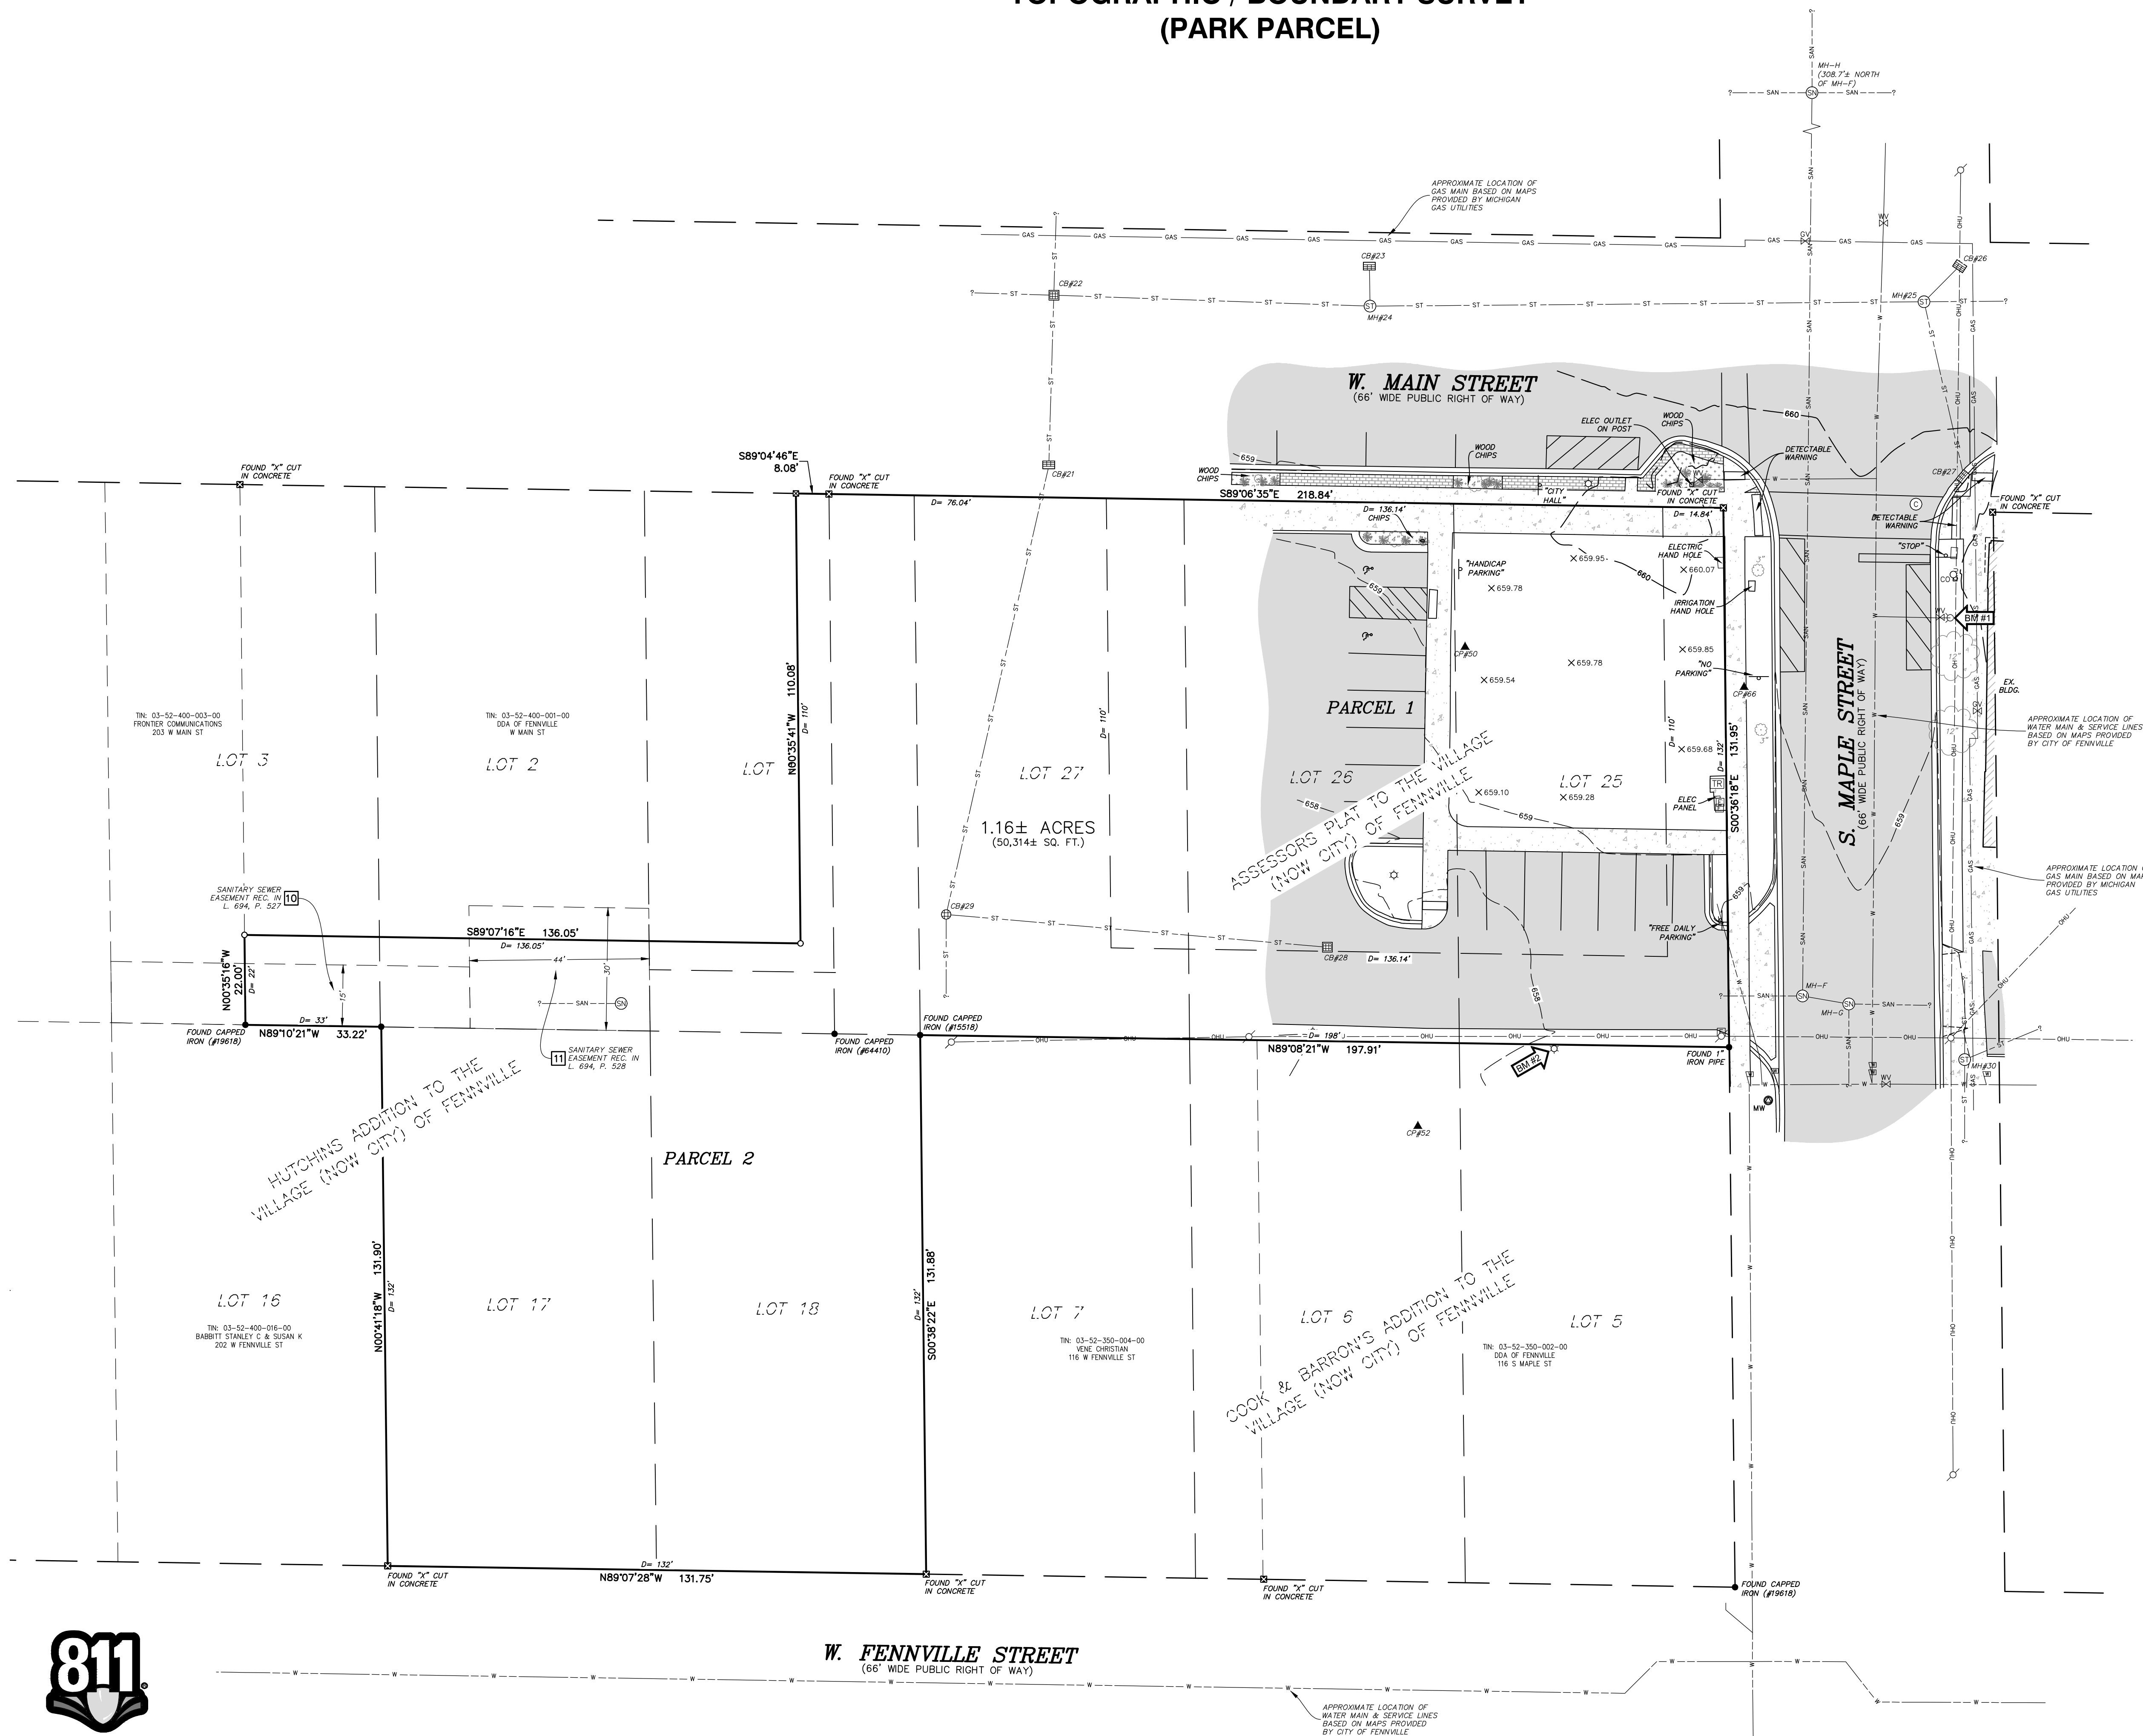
TOPOGRAPHIC / BOUNDARY SURVEY
(PARK PARCEL)

MH-H (308.7'± NORTH OF MH-F)

APPROXIMATE LOCATION OF GAS MAIN BASED ON MAPS PROVIDED BY MICHIGAN GAS UTILITIES

CB#23
CB#22
MH#24
MH#25
CB#26
CB#27
CB#21

W. MAIN STREET
(66' WIDE PUBLIC RIGHT OF WAY)

ELEC OUTLET ON POST
WOOD CHIPS
WOOD CHIPS
WOOD CHIPS
DETECTABLE WARNING
DETECTABLE WARNING
"CITY HALL"
FOUND "X" CUT IN CONCRETE
FOUND "X" CUT IN CONCRETE
FOUND "X" CUT IN CONCRETE
FOUND "X" CUT IN CONCRETE

S89°04'46"E 8.08'
D= 76.04'
S89°06'35"E 218.84'
D= 136.14' CHIPS
D= 14.84'
"STOP"
"HANDICAP PARKING"
ELECTRIC HAND HOLE
IRRIGATION HAND HOLE
"NO PARKING"
ELEC PANEL
"FREE DAILY PARKING"
BM #1
BM #2
CP#50
CP#66
CP#52
EX. BLDG.

659.95
660.07
659.78
659.78
659.54
659.85
659.68
659.10
659.28

PARCEL 1
1.16± ACRES
(50,314± SQ. FT.)

TIN: 03-52-400-003-00
FRONTIER COMMUNICATIONS
203 W MAIN ST

TIN: 03-52-400-001-00
DDA OF FENNVILLE
W MAIN ST

LOT 3
LOT 2
LOT
LOT 27
LOT 26
LOT 25

N00°35'41"W 110.08'
D= 110'
D= 110'
D= 110'
S00°36'18"E 131.95'
D= 132'

S. MAPLE STREET
(66' WIDE PUBLIC RIGHT OF WAY)

APPROXIMATE LOCATION OF WATER MAIN & SERVICE LINES BASED ON MAPS PROVIDED BY CITY OF FENNVILLE

ASSESSORS PLAT TO THE VILLAGE (NOW CITY) OF FENNVILLE

APPROXIMATE LOCATION OF GAS MAIN BASED ON MAPS PROVIDED BY MICHIGAN GAS UTILITIES

SANITARY SEWER EASEMENT REC. IN L. 694, P. 527 10
SANITARY SEWER EASEMENT REC. IN L. 694, P. 528 11

S89°07'16"E 136.05'
D= 136.05'
44'
30'
15'
N00°35'16"W 22.00'
D= 22'
D= 33'
N89°10'21"W 33.22'
FOUND CAPPED IRON (#19618)
FOUND CAPPED IRON (#64410)
FOUND CAPPED IRON (#15518)
CB#29
CB#28
D= 136.14'
D= 198'
N89°08'21"W 197.91'
FOUND 1" IRON PIPE
MH-F
MH-G
MH#30
MW

HUTCHINS ADDITION TO THE VILLAGE (NOW CITY) OF FENNVILLE

PARCEL 2

LOT 16
TIN: 03-52-400-016-00
BABBITT STANLEY C & SUSAN K
202 W FENNVILLE ST

LOT 17
LOT 18
LOT 7
TIN: 03-52-350-004-00
VENE CHRISTIAN
116 W FENNVILLE ST
LOT 6
LOT 5
TIN: 03-52-350-002-00
DDA OF FENNVILLE
116 S MAPLE ST

N00°41'18"W 131.90'
D= 132'
S00°38'22"E 131.88'
D= 132'

COOK & BARRON'S ADDITION TO THE VILLAGE (NOW CITY) OF FENNVILLE

FOUND "X" CUT IN CONCRETE
D= 132'
N89°07'28"W 131.75'
FOUND "X" CUT IN CONCRETE
FOUND "X" CUT IN CONCRETE
FOUND CAPPED IRON (#19618)

W. FENNVILLE STREET
(66' WIDE PUBLIC RIGHT OF WAY)

APPROXIMATE LOCATION OF WATER MAIN & SERVICE LINES BASED ON MAPS PROVIDED BY CITY OF FENNVILLE

811